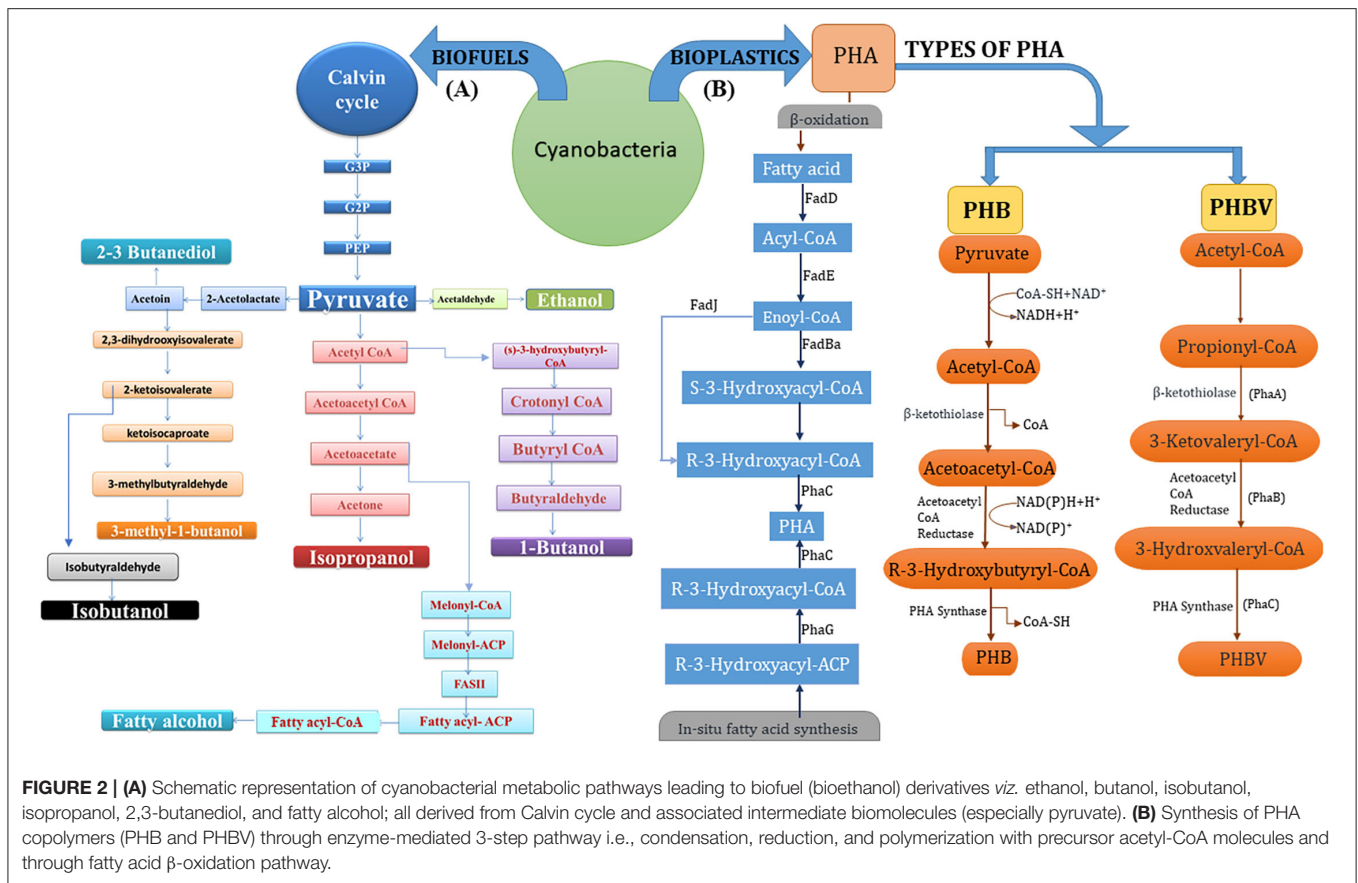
BIOFUELS
(A)
Calvin cycle
Cyanobacteria
BIOPLASTICS
(B)
PHA
TYPES OF PHA

G3P
G2P
PEP
2-3 Butanediol
Acetoin
2-Acetolactate
Pyruvate
Acetaldehyde
Ethanol
2,3-dihydrooxyisovalerate
2-ketoisovalerate
ketoisocaproate
3-methylbutyraldehyde
3-methyl-1-butanol
Isobutyraldehyde
Isobutanol
Acetyl CoA
Acetoacetyl CoA
Acetoacetate
Acetone
Isopropanol
(s)-3-hydroxybutyryl-CoA
Crotonyl CoA
Butyryl CoA
Butyraldehyde
1-Butanol
Melonyl-CoA
Melonyl-ACP
FASII
Fatty acyl- ACP
Fatty acyl-CoA
Fatty alcohol

β-oxidation
Fatty acid
FadD
Acyl-CoA
FadE
FadJ
Enoyl-CoA
FadBa
S-3-Hydroxyacyl-CoA
R-3-Hydroxyacyl-CoA
PhaC
PHA
PhaC
R-3-Hydroxyacyl-CoA
PhaG
R-3-Hydroxyacyl-ACP
In-situ fatty acid synthesis

PHB
Pyruvate
CoA-SH+NAD$^+$
NADH+H$^+$
Acetyl-CoA
β-ketothiolase
CoA
Acetoacetyl-CoA
Acetoacetyl CoA Reductase
NAD(P)H+H$^+$
NAD(P)$^+$
R-3-Hydroxybutyryl-CoA
PHA Synthase
CoA-SH
PHB

PHBV
Acetyl-CoA
Propionyl-CoA
β-ketothiolase (PhaA)
3-Ketovaleryl-CoA
Acetoacetyl CoA Reductase (PhaB)
3-Hydroxvaleryl-CoA
PHA Synthase (PhaC)
PHBV

FIGURE 2 | (A) Schematic representation of cyanobacterial metabolic pathways leading to biofuel (bioethanol) derivatives viz. ethanol, butanol, isobutanol, isopropanol, 2,3-butanediol, and fatty alcohol; all derived from Calvin cycle and associated intermediate biomolecules (especially pyruvate). (B) Synthesis of PHA copolymers (PHB and PHBV) through enzyme-mediated 3-step pathway i.e., condensation, reduction, and polymerization with precursor acetyl-CoA molecules and through fatty acid β-oxidation pathway.